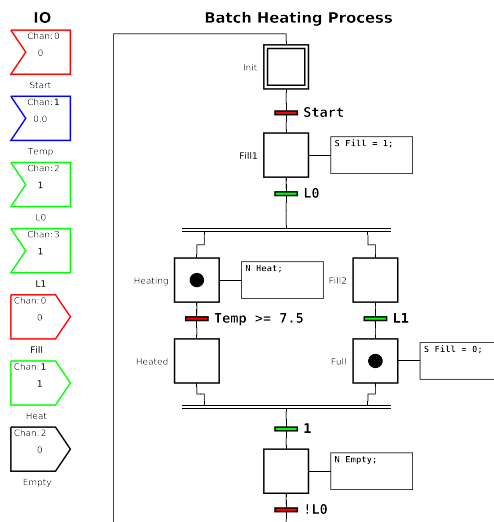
IO

Chan:0
0
Start

Chan:1
0.0
Temp

Chan:2
1
L0

Chan:3
1
L1

Chan:0
0
Fill

Chan:1
1
Heat

Chan:2
0
Empty

Batch Heating Process

Init

Start

Fill1

S Fill = 1;

L0

Heating

N Heat;

Fill2

Temp >= 7.5

L1

Heated

Full

S Fill = 0;

1

N Empty;

!L0